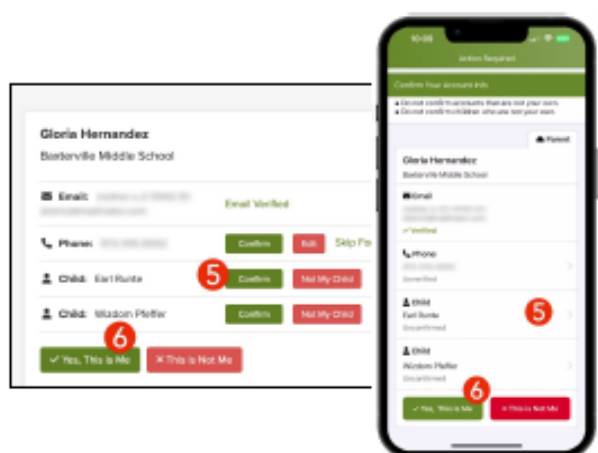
Gloria Hernandez
Baderville Middle School

Email: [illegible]
Email Verified

Phone: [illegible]
Confirm
Edit
Skip Fo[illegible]

Child: Earl Runte
5
Confirm
Not My Child

Child: Wisdom Pfeffer
Confirm
Not My Child

6
✓ Yes, This is Me
✕ This is Not Me

10:08
Action Required
Confirm Your Account Info
• Do not confirm accounts that are not your own.
• Do not confirm children who are not your own.
Parent
Gloria Hernandez
Baderville Middle School
Email
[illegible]
✓ Verified
Phone
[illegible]
Unverified
Child
Earl Runte
Unconfirmed
5
Child
Wisdom Pfeffer
Unconfirmed
6
✓ Yes, This is Me
✕ This is Not Me